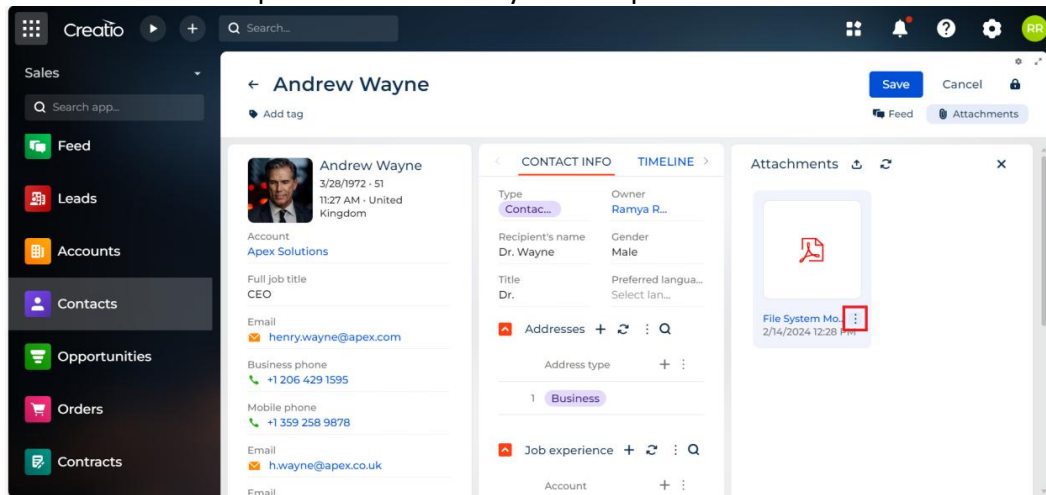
Creatio
Search...
RR
Sales
Search app...
Feed
Leads
Accounts
Contacts
Opportunities
Orders
Contracts

← Andrew Wayne
Add tag
Save Cancel
Feed Attachments

Andrew Wayne
3/28/1972 · 51
11:27 AM · United Kingdom
Account
Apex Solutions
Full job title
CEO
Email
henry.wayne@apex.com
Business phone
+1 206 429 1595
Mobile phone
+1 359 258 9878
Email
h.wayne@apex.co.uk
Email

CONTACT INFO TIMELINE
Type
Contac...
Owner
Ramya R...
Recipient's name
Dr. Wayne
Gender
Male
Title
Dr.
Preferred langua...
Select lan...
Addresses
Address type
1 Business
Job experience
Account

Attachments
File System Mo...
2/14/2024 12:28 PM